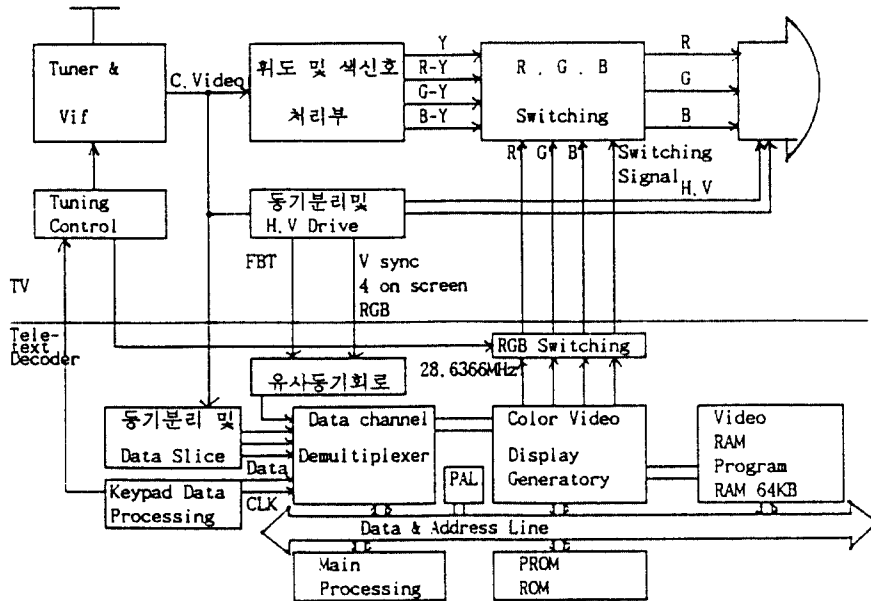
Tuner &

Vif

C.Video

휘도 및 색신호

처리부

Y

R-Y

G-Y

B-Y

R . G . B

Switching

R

G

B

R G B Switching Signal

H.V

Tuning Control

동기분리및

H.V Drive

FBT

V sync 4 on screen RGB

TV

Tele-text Decoder

RGB Switching

28.6366MHz

유사동기회로

동기분리 및

Data Slice

Data

Data channel

Demultiplexer

Color Video

Display Generatory

Video RAM Program RAM 64KB

Keypad Data Processing

CLK

PAL

Data & Address Line

Main Processing

PROM ROM